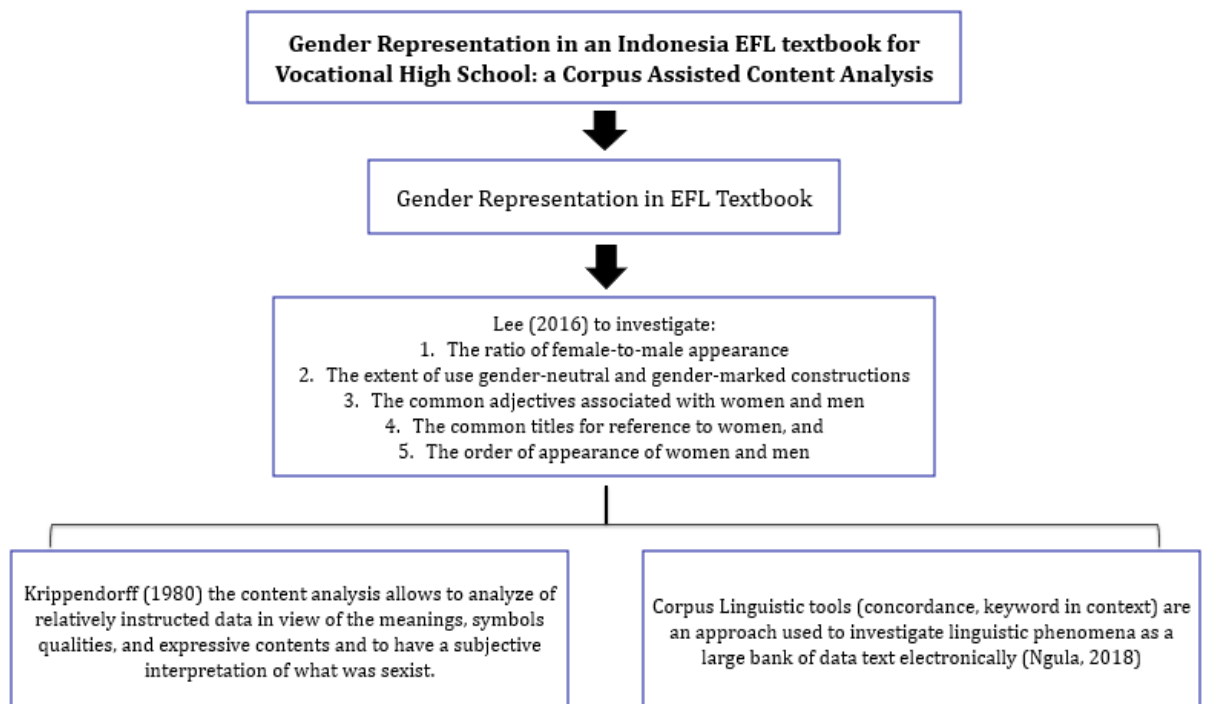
Gender Representation in an Indonesia EFL textbook for Vocational High School: a Corpus Assisted Content Analysis

Gender Representation in EFL Textbook

Lee (2016) to investigate:
1. The ratio of female-to-male appearance
2. The extent of use gender-neutral and gender-marked constructions
3. The common adjectives associated with women and men
4. The common titles for reference to women, and
5. The order of appearance of women and men

Krippendorff (1980) the content analysis allows to analyze of relatively instructed data in view of the meanings, symbols qualities, and expressive contents and to have a subjective interpretation of what was sexist.

Corpus Linguistic tools (concordance, keyword in context) are an approach used to investigate linguistic phenomena as a large bank of data text electronically (Ngula, 2018)